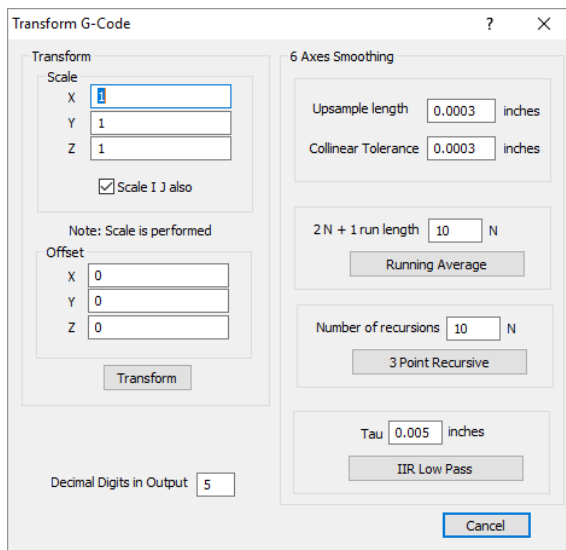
Transform G-Code ? ✕

Transform
Scale
X 1
Y 1
Z 1
Scale I J also
Note: Scale is performed
Offset
X 0
Y 0
Z 0
Transform

6 Axes Smoothing
Upsample length 0.0003 inches
Collinear Tolerance 0.0003 inches
2 N + 1 run length 10 N
Running Average
Number of recursions 10 N
3 Point Recursive
Tau 0.005 inches
IIR Low Pass

Decimal Digits in Output 5

Cancel